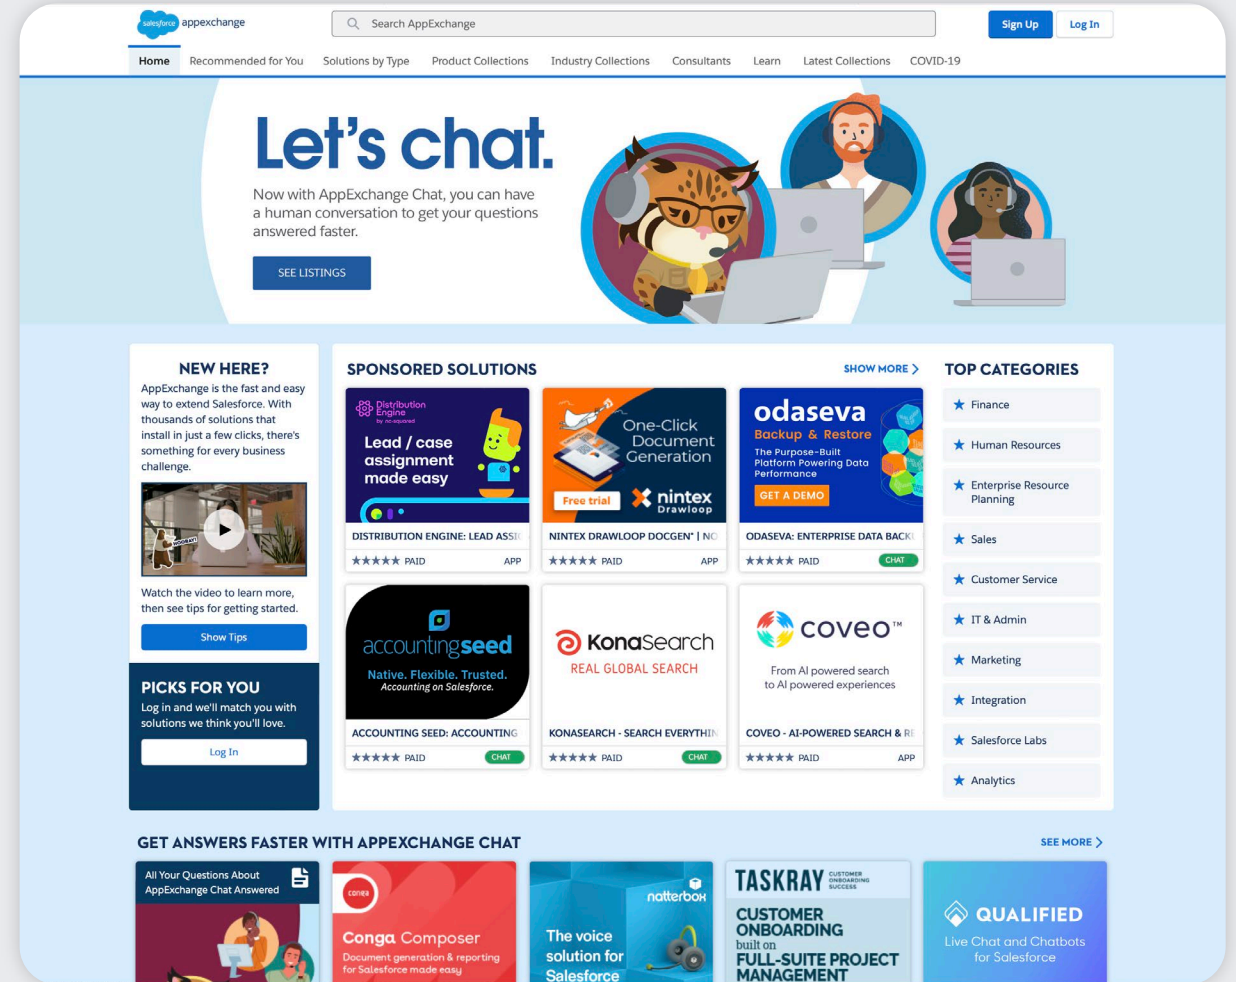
salesforce appexchange

Search AppExchange

Sign Up Log In

Home Recommended for You Solutions by Type Product Collections Industry Collections Consultants Learn Latest Collections COVID-19

Let's chat.

Now with AppExchange Chat, you can have a human conversation to get your questions answered faster.

SEE LISTINGS

NEW HERE?

AppExchange is the fast and easy way to extend Salesforce. With thousands of solutions that install in just a few clicks, there's something for every business challenge.

Watch the video to learn more, then see tips for getting started.

Show Tips

PICKS FOR YOU

Log in and we'll match you with solutions we think you'll love.

Log In

SPONSORED SOLUTIONS

SHOW MORE

Distribution Engine by no-squared
Lead / case assignment made easy
DISTRIBUTION ENGINE: LEAD ASSI
★★★★★ PAID APP

One-Click Document Generation
Free trial
nintex Drawloop
NINTEX DRAWLOOP DOCGEN® | NO
★★★★★ PAID APP

odaseva
Backup & Restore
The Purpose-Built Platform Powering Data Performance
GET A DEMO
ODASEVA: ENTERPRISE DATA BACK
★★★★★ PAID CHAT

accountingseed
Native. Flexible. Trusted.
Accounting on Salesforce.
ACCOUNTING SEED: ACCOUNTING
★★★★★ PAID CHAT

KonaSearch
REAL GLOBAL SEARCH
KONASEARCH - SEARCH EVERYTHI
★★★★★ PAID CHAT

coveo™
From AI powered search to AI powered experiences
COVEO - AI-POWERED SEARCH & R
★★★★★ PAID APP

TOP CATEGORIES

Finance
Human Resources
Enterprise Resource Planning
Sales
Customer Service
IT & Admin
Marketing
Integration
Salesforce Labs
Analytics

GET ANSWERS FASTER WITH APPEXCHANGE CHAT

SEE MORE

All Your Questions About AppExchange Chat Answered

conga
Conga Composer
Document generation & reporting for Salesforce made easy

natterbox
The voice solution for Salesforce

TASKRAY CUSTOMER ONBOARDING SUCCESS
CUSTOMER ONBOARDING
built on
FULL-SUITE PROJECT MANAGEMENT

QUALIFIED
Live Chat and Chatbots for Salesforce